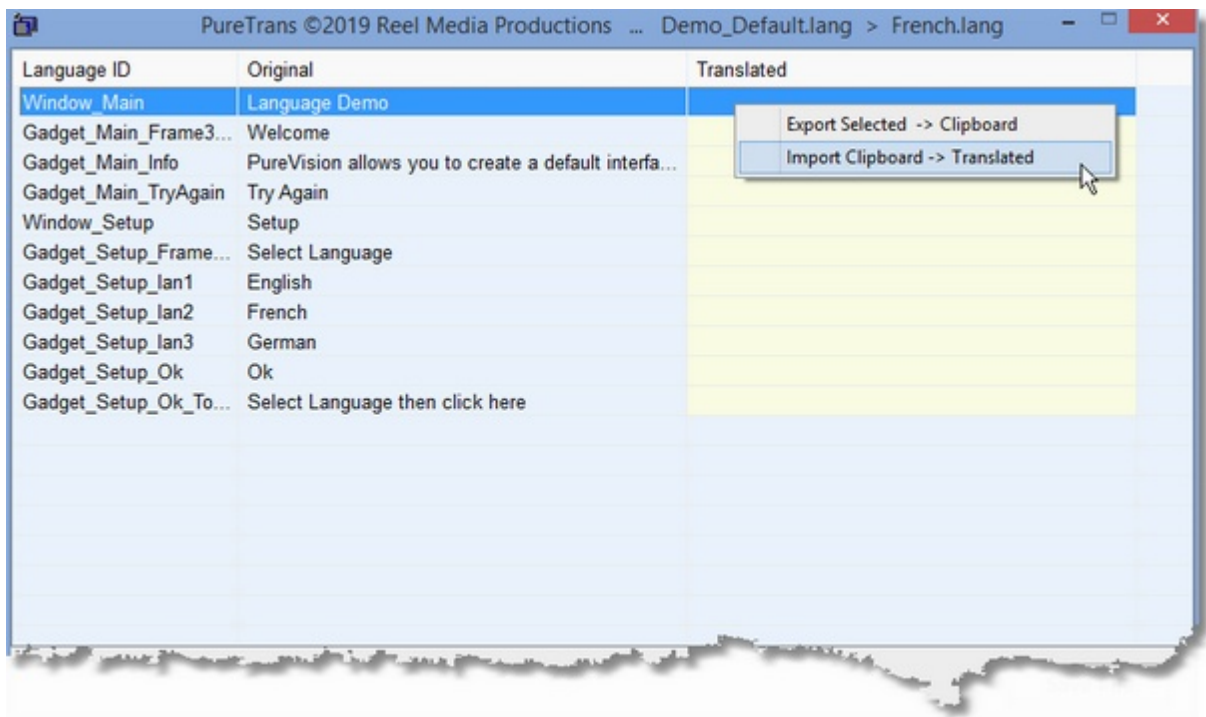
PureTrans ©2019 Reel Media Productions ... Demo_Default.lang > French.lang

| Language ID | Original | Translated |
|---|---|---|
| Window_Main | Language Demo | |
| Gadget_Main_Frame3... | Welcome | |
| Gadget_Main_Info | PureVision allows you to create a default interfa... | |
| Gadget_Main_TryAgain | Try Again | |
| Window_Setup | Setup | |
| Gadget_Setup_Frame... | Select Language | |
| Gadget_Setup_lan1 | English | |
| Gadget_Setup_lan2 | French | |
| Gadget_Setup_lan3 | German | |
| Gadget_Setup_Ok | Ok | |
| Gadget_Setup_Ok_To... | Select Language then click here | |

Export Selected -> Clipboard
Import Clipboard -> Translated